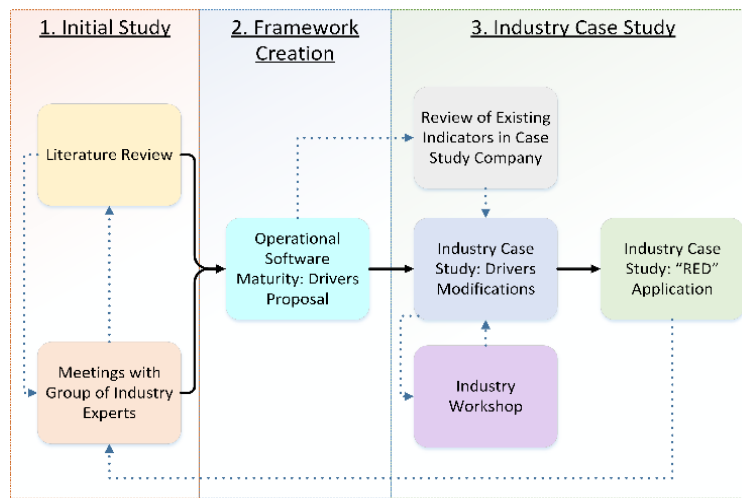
1. Initial Study

2. Framework Creation

3. Industry Case Study

Literature Review

Meetings with Group of Industry Experts

Operational Software Maturity: Drivers Proposal

Review of Existing Indicators in Case Study Company

Industry Case Study: Drivers Modifications

Industry Workshop

Industry Case Study: "RED" Application